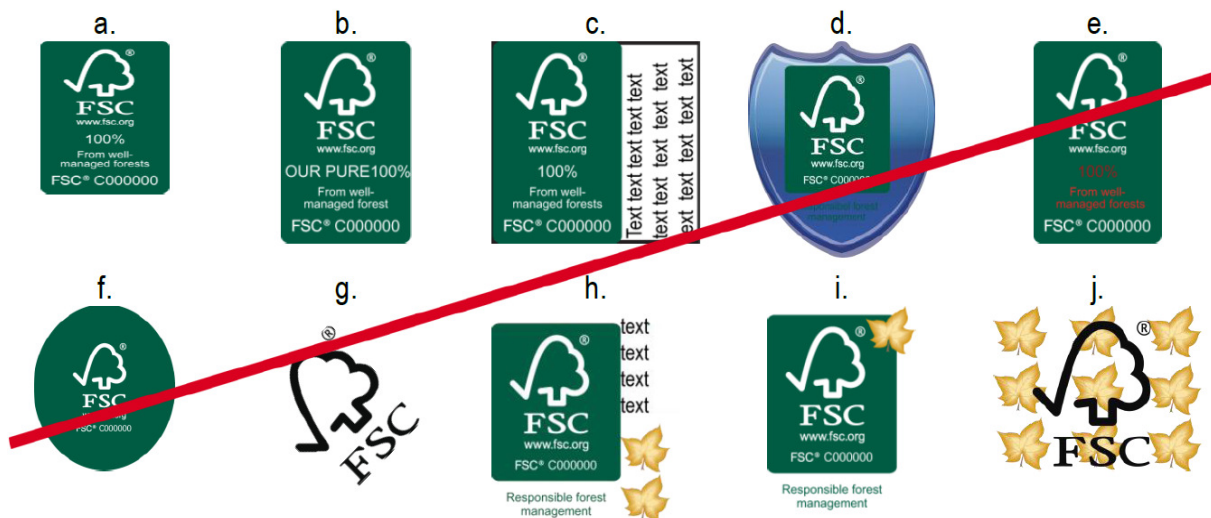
a.
FSC
www.fsc.org
100%
From well-managed forests
FSC® C000000

b.
FSC
www.fsc.org
OUR PURE100%
From well-managed forest
FSC® C000000

c.
FSC
www.fsc.org
100%
From well-managed forests
FSC® C000000
Text text text text
text text text text
text text text text

d.
FSC
www.fsc.org
FSC® C00000
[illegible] forest management

e.
FSC
www.fsc.org
100%
From well-managed forests
FSC® C000000

f.
FSC
www.fsc.org
FSC® C000000

g.
FSC

h.
FSC
www.fsc.org
FSC® C000000
text
text
text
text
Responsible forest management

i.
FSC
www.fsc.org
FSC® C000000
Responsible forest management

j.
FSC